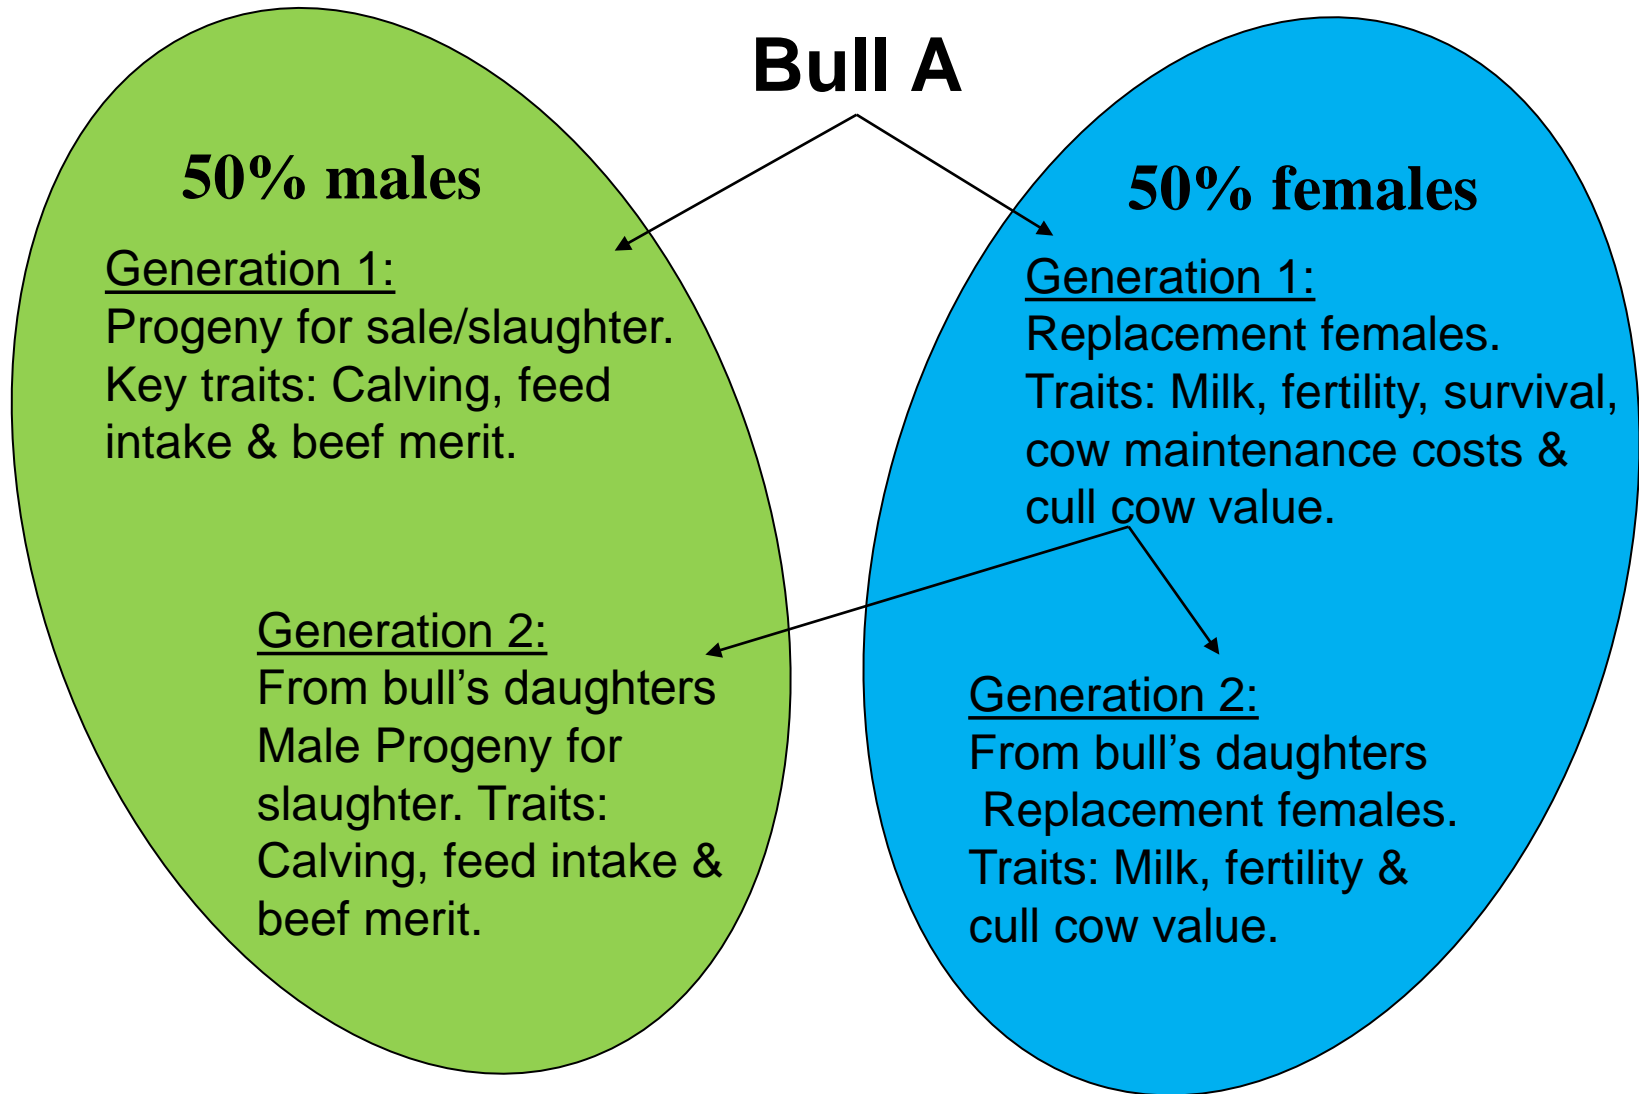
Bull A

50% males

Generation 1:
Progeny for sale/slaughter. Key traits: Calving, feed intake & beef merit.

Generation 2:
From bull’s daughters Male Progeny for slaughter. Traits: Calving, feed intake & beef merit.

50% females

Generation 1:
Replacement females. Traits: Milk, fertility, survival, cow maintenance costs & cull cow value.

Generation 2:
From bull’s daughters
Replacement females. Traits: Milk, fertility & cull cow value.